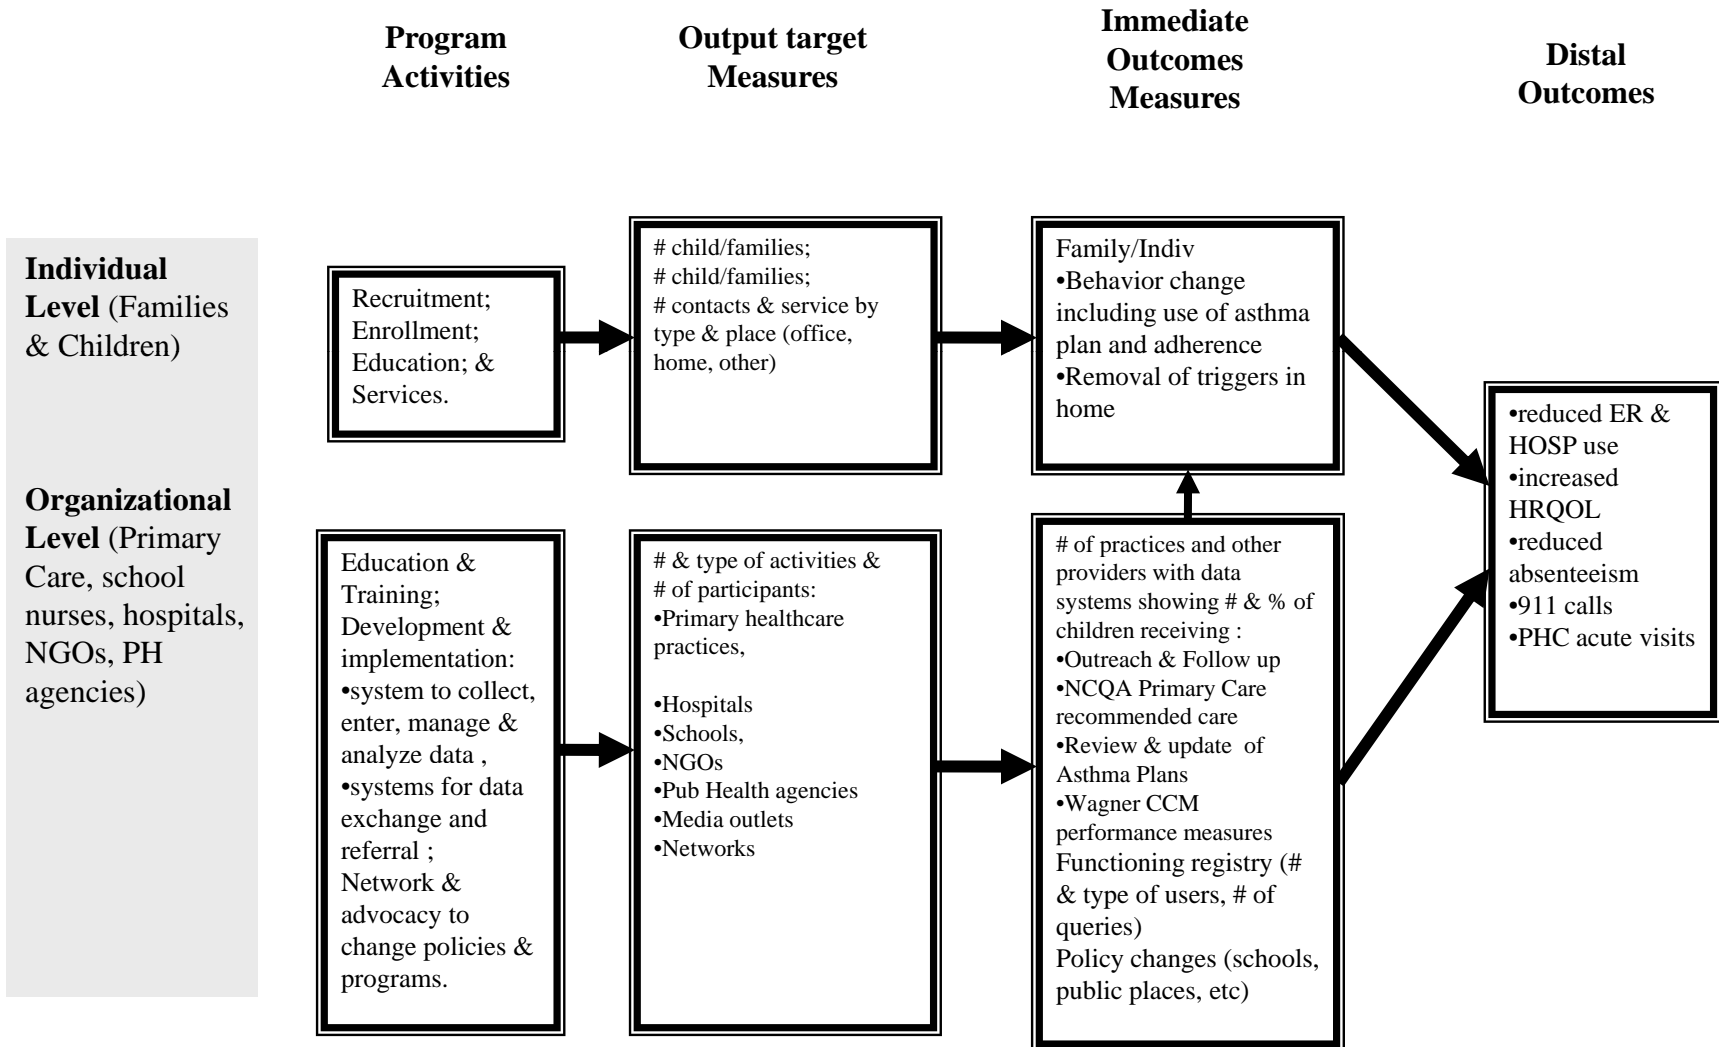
**Program Activities**

**Output target Measures**

**Immediate Outcomes Measures**

**Distal Outcomes**

**Individual Level** (Families & Children)

**Organizational Level** (Primary Care, school nurses, hospitals, NGOs, PH agencies)

Recruitment; Enrollment; Education; & Services.

# child/families;
# child/families;
# contacts & service by type & place (office, home, other)

Family/Indiv
•Behavior change including use of asthma plan and adherence
•Removal of triggers in home

•reduced ER & HOSP use
•increased HRQOL
•reduced absenteeism
•911 calls
•PHC acute visits

Education & Training;
Development & implementation:
•system to collect, enter, manage & analyze data ,
•systems for data exchange and referral ;
Network & advocacy to change policies & programs.

# & type of activities & # of participants:
•Primary healthcare practices,

•Hospitals
•Schools,
•NGOs
•Pub Health agencies
•Media outlets
•Networks

# of practices and other providers with data systems showing # & % of children receiving :
•Outreach & Follow up
•NCQA Primary Care recommended care
•Review & update of Asthma Plans
•Wagner CCM performance measures
Functioning registry (# & type of users, # of queries)
Policy changes (schools, public places, etc)